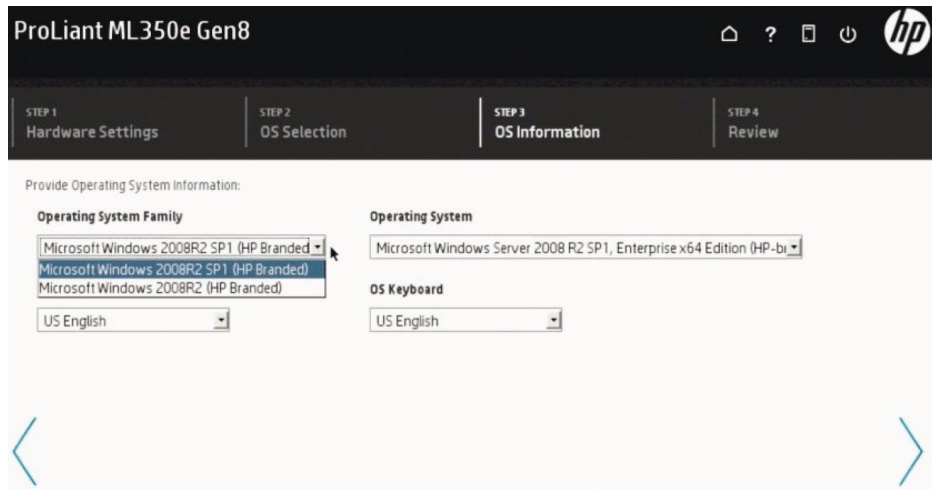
ProLiant ML350e Gen8

hp

STEP 1
Hardware Settings

STEP 2
OS Selection

STEP 3
OS Information

STEP 4
Review

Provide Operating System Information:

Operating System Family

Microsoft Windows 2008R2 SP1 (HP Branded)

Microsoft Windows 2008R2 SP1 (HP Branded)
Microsoft Windows 2008R2 (HP Branded)

US English

Operating System

Microsoft Windows Server 2008 R2 SP1, Enterprise x64 Edition (HP-b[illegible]

OS Keyboard

US English